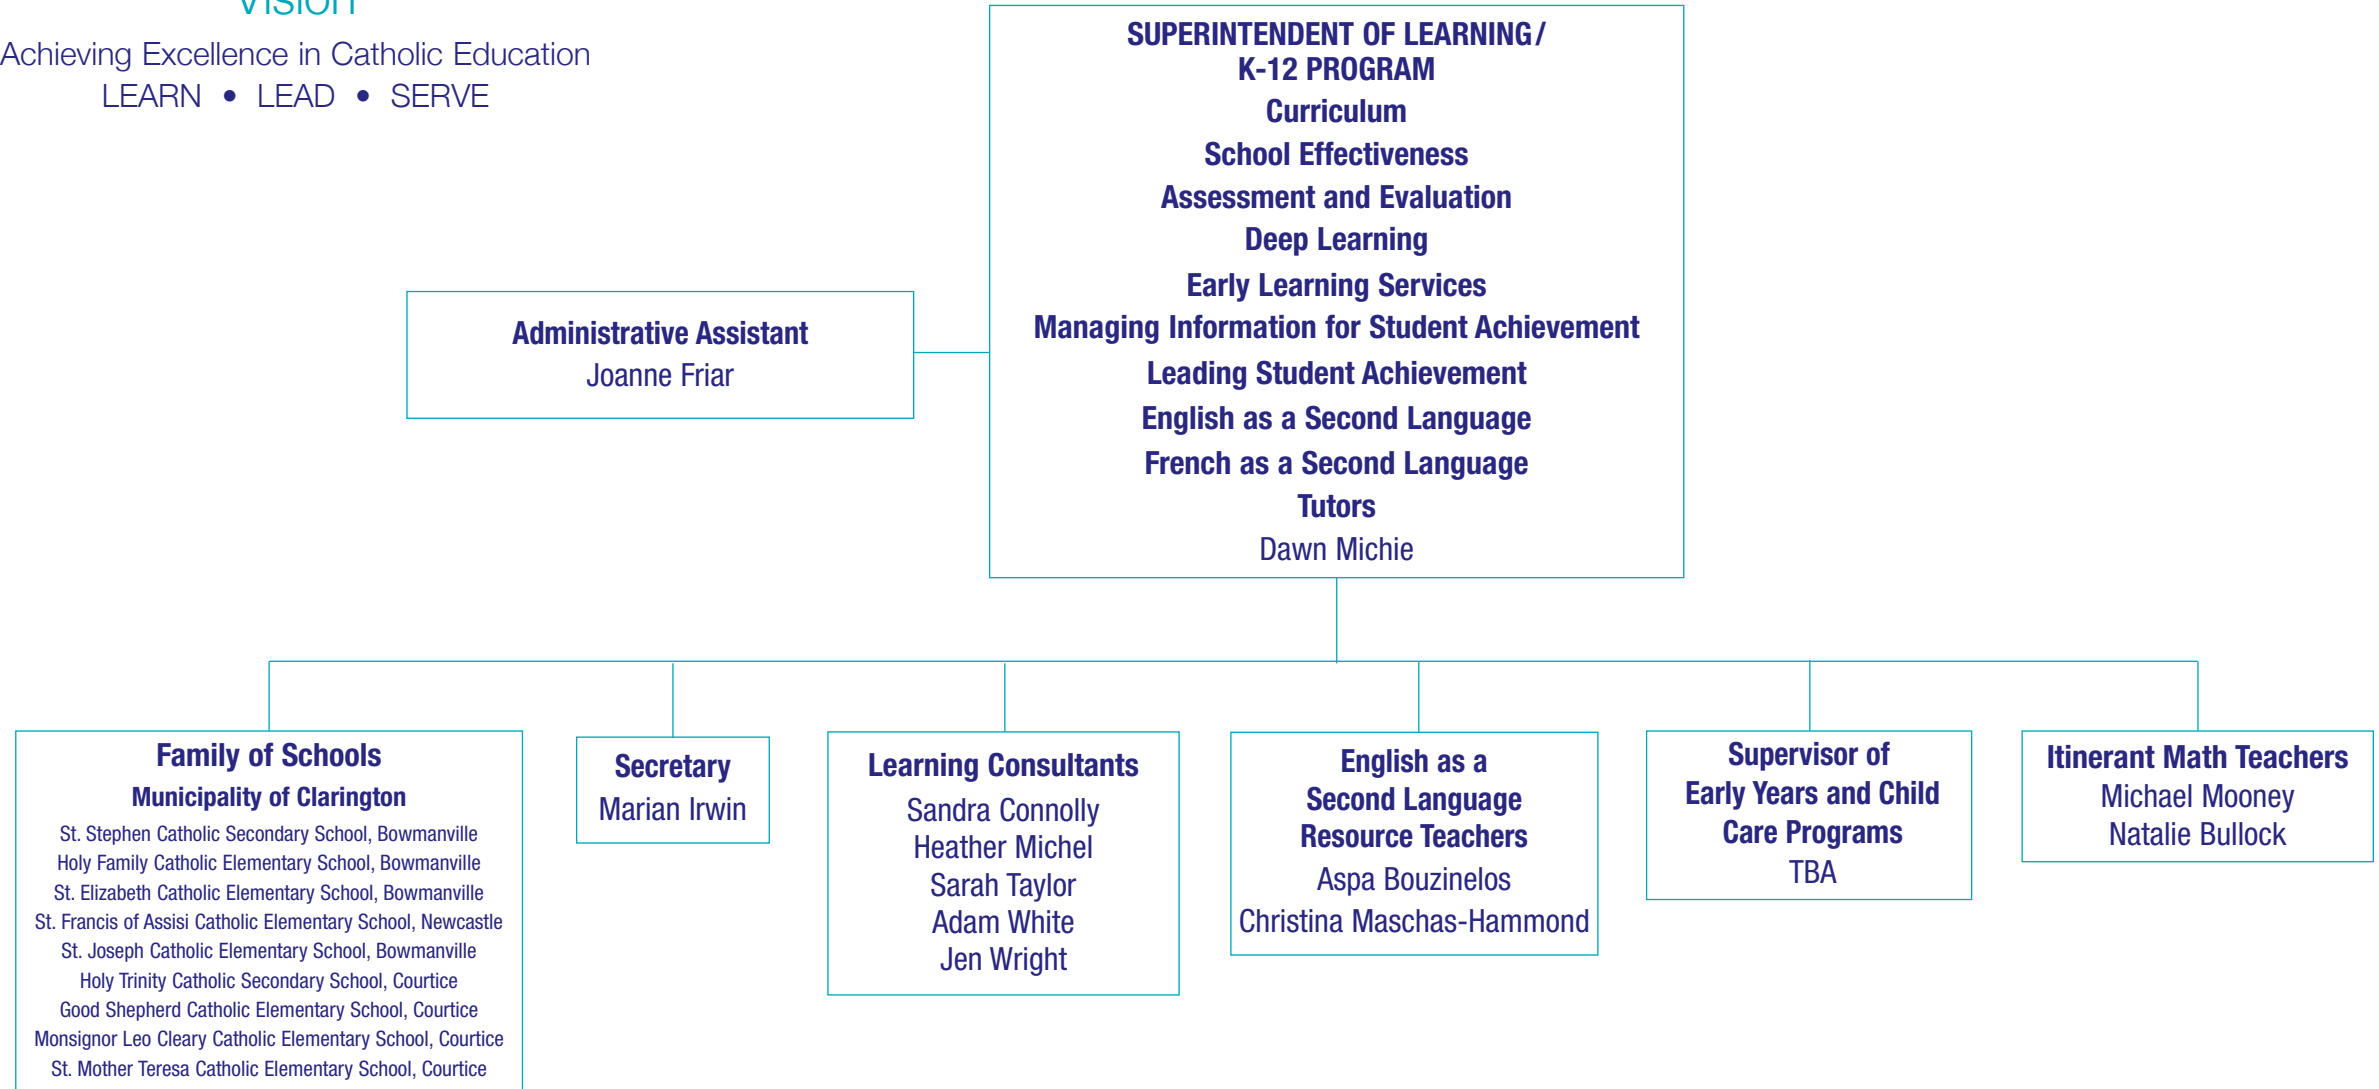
Vision
Achieving Excellence in Catholic Education
LEARN • LEAD • SERVE

SUPERINTENDENT OF LEARNING/ K-12 PROGRAM
Curriculum
School Effectiveness
Assessment and Evaluation
Deep Learning
Early Learning Services
Managing Information for Student Achievement
Leading Student Achievement
English as a Second Language
French as a Second Language
Tutors
Dawn Michie

Administrative Assistant
Joanne Friar

Family of Schools
Municipality of Clarington
St. Stephen Catholic Secondary School, Bowmanville
Holy Family Catholic Elementary School, Bowmanville
St. Elizabeth Catholic Elementary School, Bowmanville
St. Francis of Assisi Catholic Elementary School, Newcastle
St. Joseph Catholic Elementary School, Bowmanville
Holy Trinity Catholic Secondary School, Courtice
Good Shepherd Catholic Elementary School, Courtice
Monsignor Leo Cleary Catholic Elementary School, Courtice
St. Mother Teresa Catholic Elementary School, Courtice

Secretary
Marian Irwin

Learning Consultants
Sandra Connolly
Heather Michel
Sarah Taylor
Adam White
Jen Wright

English as a Second Language Resource Teachers
Aspa Bouzinelos
Christina Maschas-Hammond

Supervisor of Early Years and Child Care Programs
TBA

Itinerant Math Teachers
Michael Mooney
Natalie Bullock